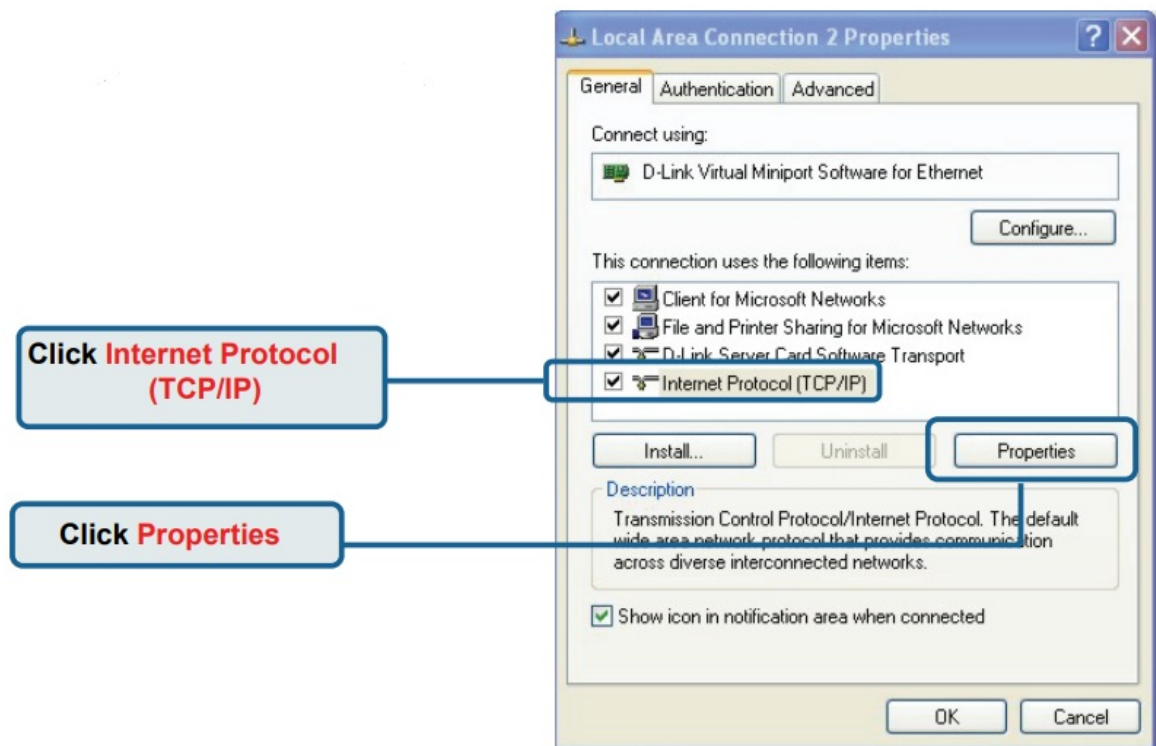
Local Area Connection 2 Properties

General | Authentication | Advanced

Connect using:

D-Link Virtual Miniport Software for Ethernet

Configure...

This connection uses the following items:

☑ Client for Microsoft Networks
☑ File and Printer Sharing for Microsoft Networks
☑ D-Link Server Card Software Transport
☑ Internet Protocol (TCP/IP)

Click Internet Protocol (TCP/IP)

Install... | Uninstall | Properties

Description

Transmission Control Protocol/Internet Protocol. The default wide area network protocol that provides communication across diverse interconnected networks.

Click Properties

☑ Show icon in notification area when connected

OK | Cancel